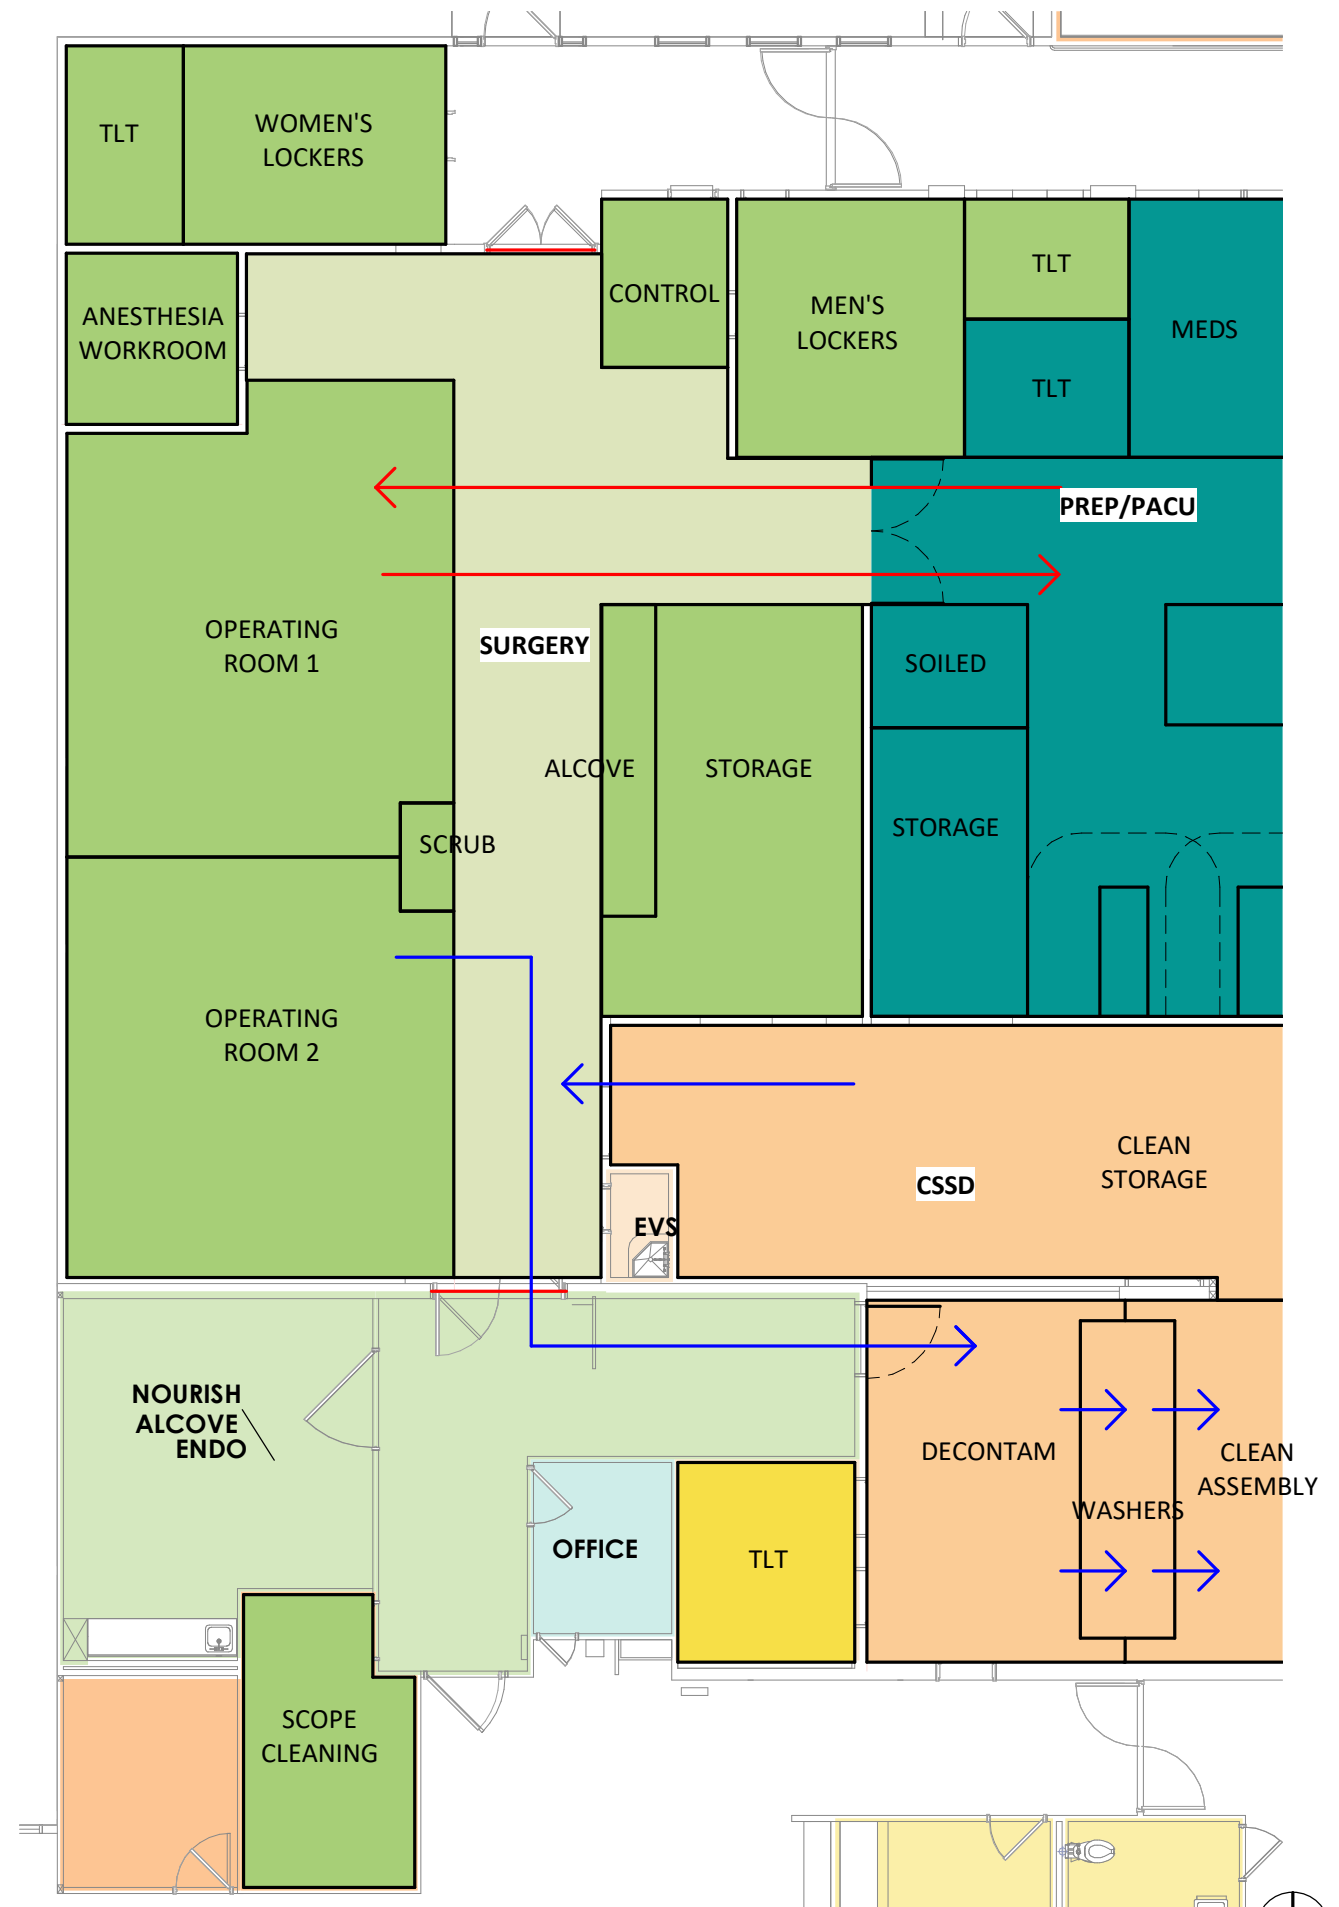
TLT

WOMEN'S LOCKERS

ANESTHESIA WORKROOM

CONTROL

MEN'S LOCKERS

TLT

TLT

MEDS

PREP/PACU

OPERATING ROOM 1

SURGERY

ALCOVE

STORAGE

SOILED

STORAGE

SCRUB

OPERATING ROOM 2

CLEAN STORAGE

CSSD

EVS

NOURISH ALCOVE ENDO

DECONTAM

WASHERS

CLEAN ASSEMBLY

OFFICE

TLT

SCOPE CLEANING